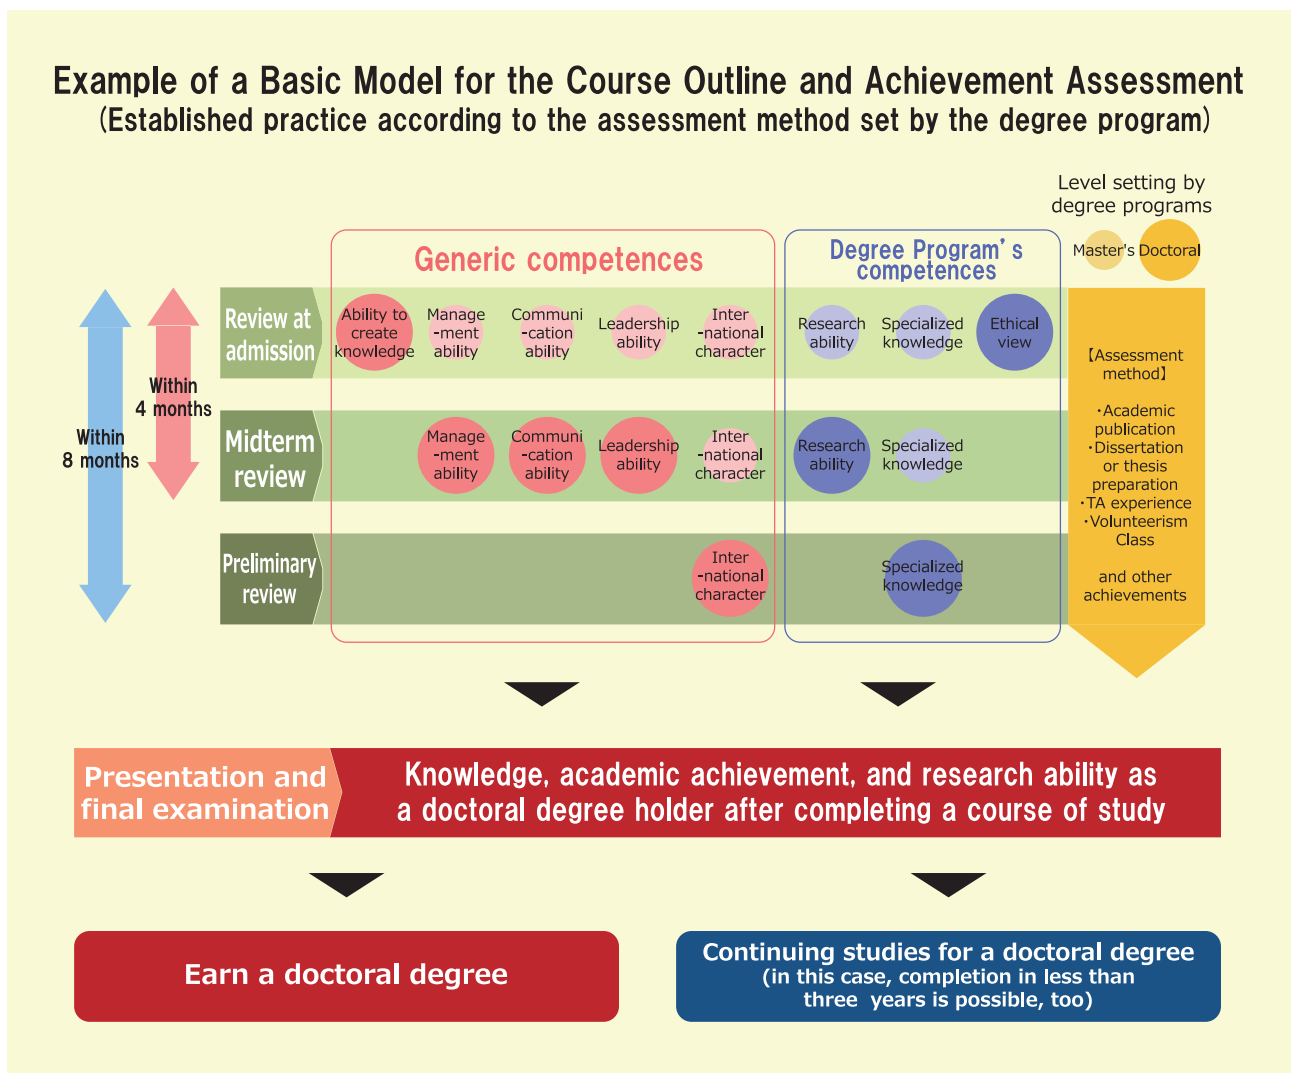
Example of a Basic Model for the Course Outline and Achievement Assessment
(Established practice according to the assessment method set by the degree program)

Level setting by degree programs

Master's Doctoral

Generic competences

Degree Program's competences

Within 8 months

Within 4 months

Review at admission

Ability to create knowledge

Manage-ment ability

Communi-cation ability

Leadership ability

Inter-national character

Research ability

Specialized knowledge

Ethical view

Midterm review

Manage-ment ability

Communi-cation ability

Leadership ability

Inter-national character

Research ability

Specialized knowledge

Preliminary review

Inter-national character

Specialized knowledge

【Assessment method】

・Academic publication
・Dissertation or thesis preparation
・TA experience
・Volunteerism Class

and other achievements

Presentation and final examination

Knowledge, academic achievement, and research ability as a doctoral degree holder after completing a course of study

Earn a doctoral degree

Continuing studies for a doctoral degree
(in this case, completion in less than three years is possible, too)